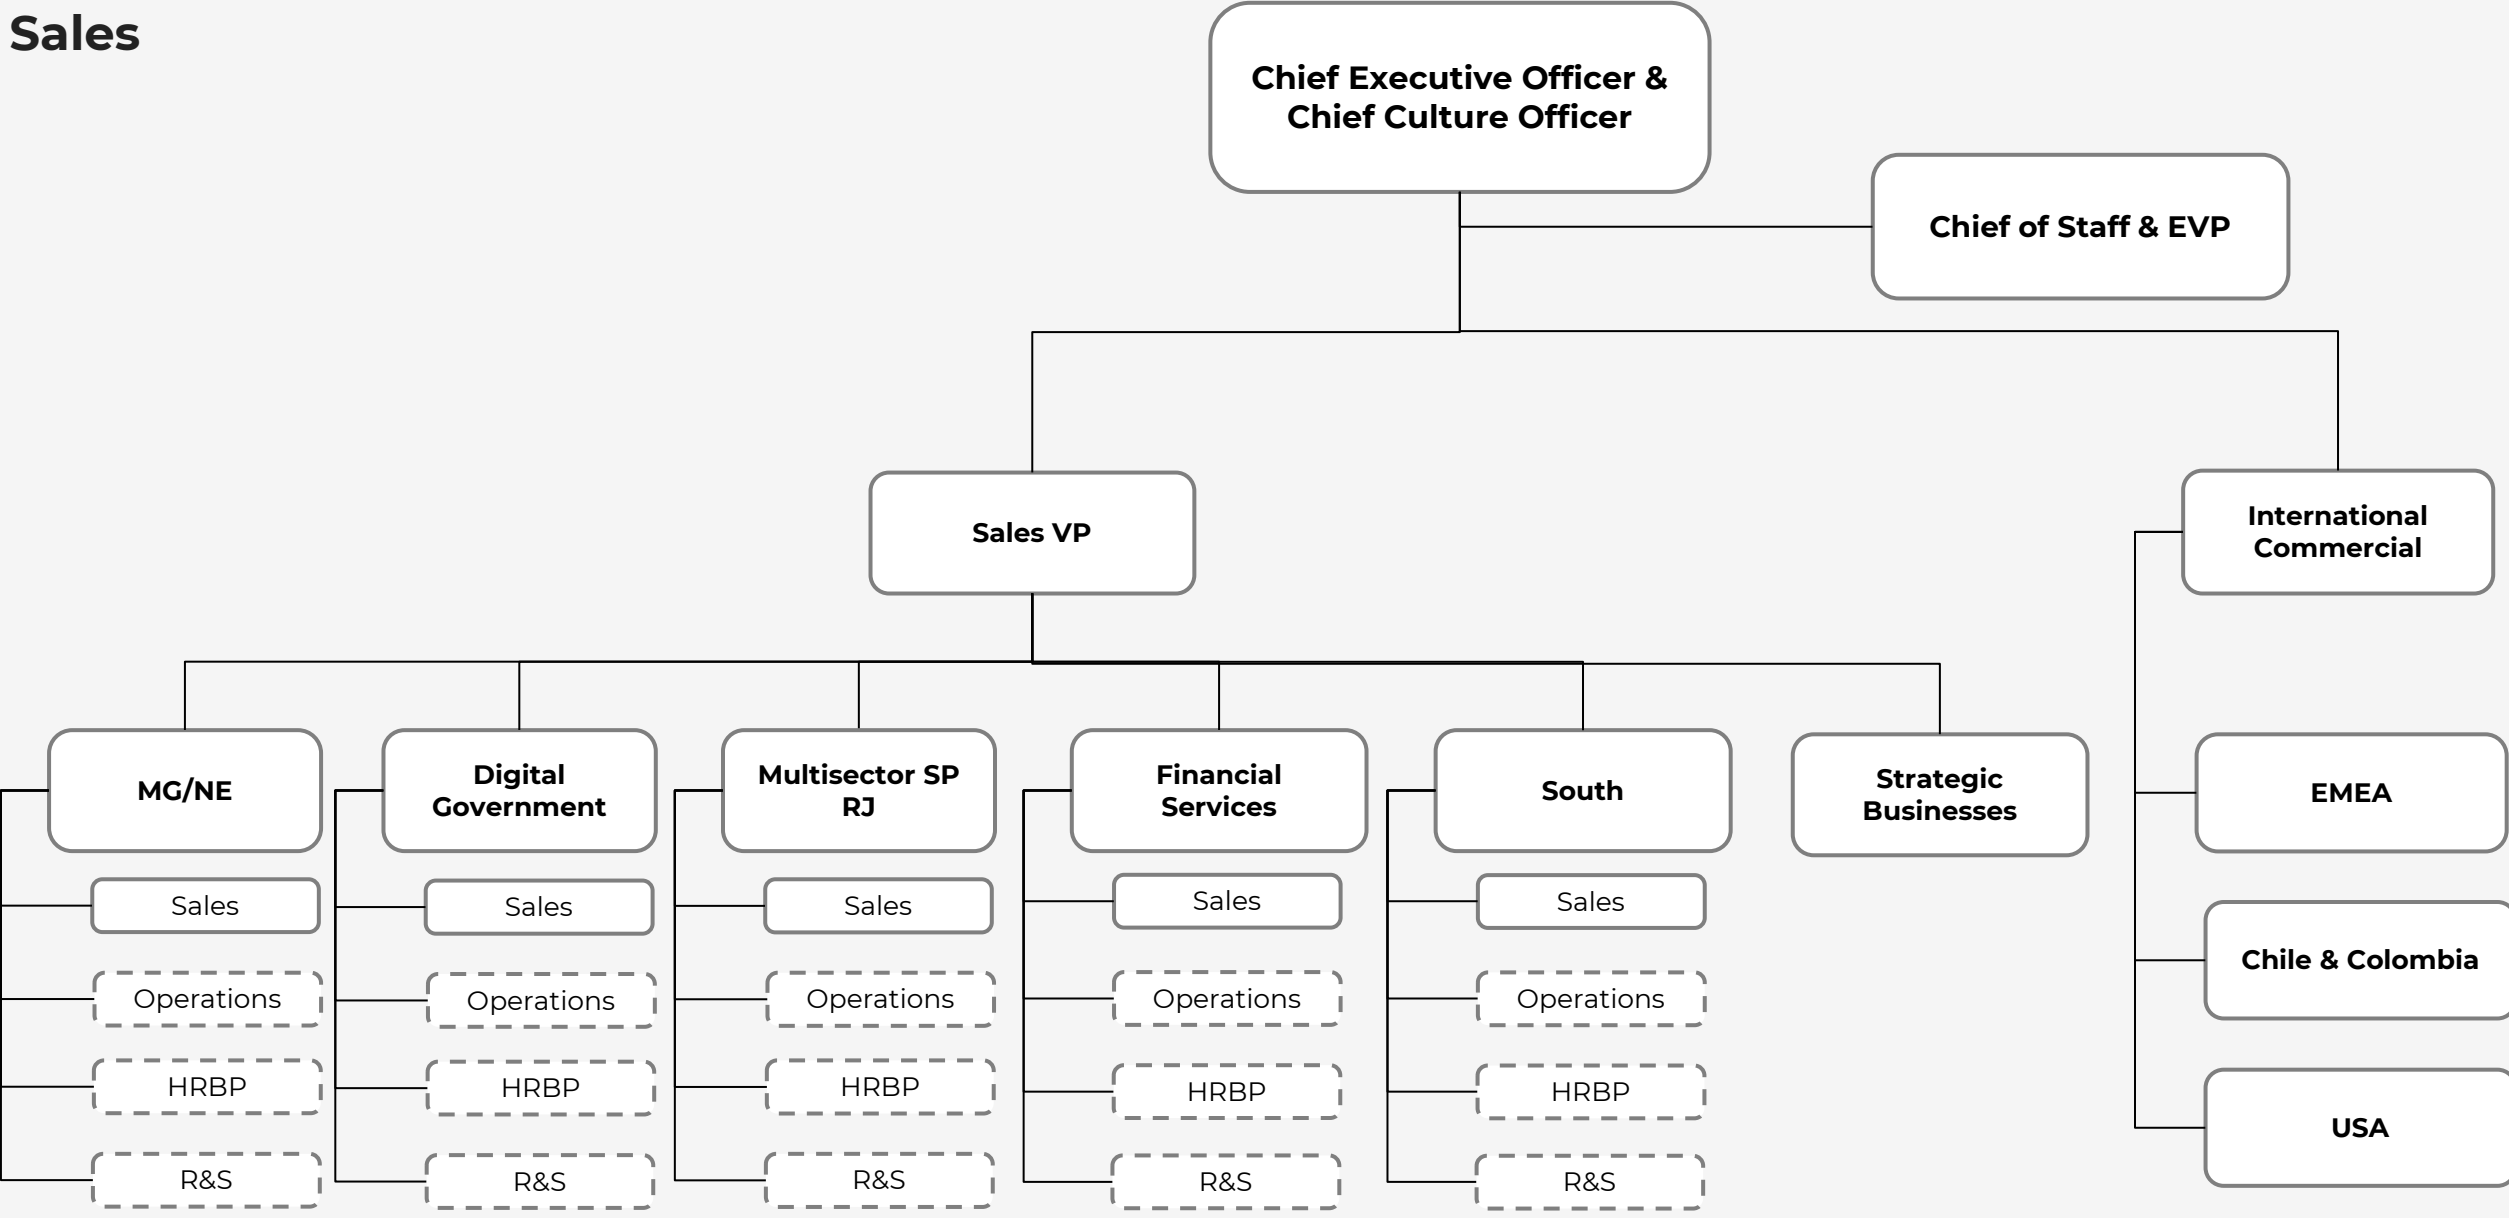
Sales

Chief Executive Officer & Chief Culture Officer

Chief of Staff & EVP

Sales VP

International Commercial

MG/NE

Sales

Operations

HRBP

R&S

Digital Government

Sales

Operations

HRBP

R&S

Multisector SP RJ

Sales

Operations

HRBP

R&S

Financial Services

Sales

Operations

HRBP

R&S

South

Sales

Operations

HRBP

R&S

Strategic Businesses

EMEA

Chile & Colombia

USA